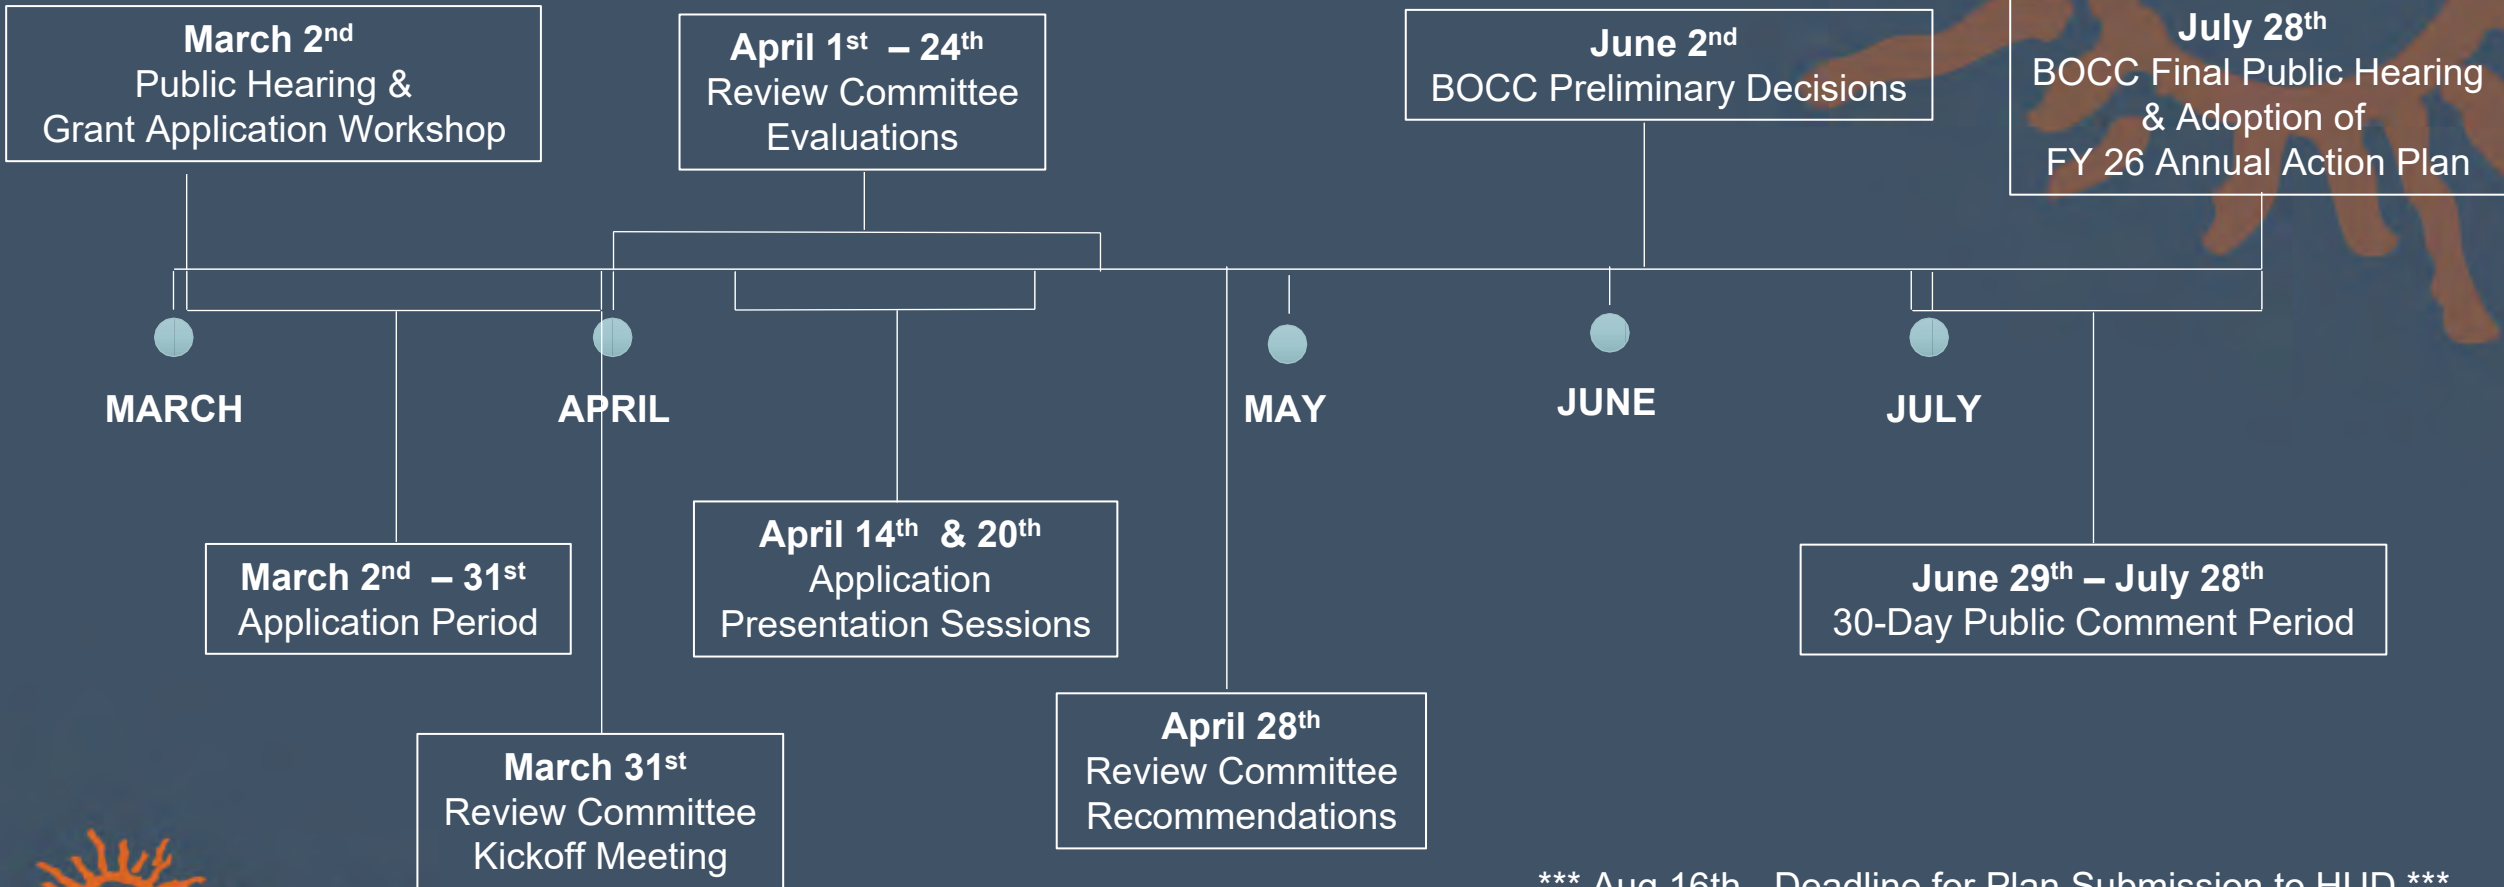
March 2$^{nd}$
Public Hearing &
Grant Application Workshop

April 1$^{st}$ – 24$^{th}$
Review Committee
Evaluations

June 2$^{nd}$
BOCC Preliminary Decisions

July 28$^{th}$
BOCC Final Public Hearing
& Adoption of
FY 26 Annual Action Plan

MARCH

APRIL

MAY

JUNE

JULY

March 2$^{nd}$ – 31$^{st}$
Application Period

April 14$^{th}$ & 20$^{th}$
Application
Presentation Sessions

June 29$^{th}$ – July 28$^{th}$
30-Day Public Comment Period

April 28$^{th}$
Review Committee
Recommendations

March 31$^{st}$
Review Committee
Kickoff Meeting

*** Aug 16th – Deadline for Plan Submission to HUD ***